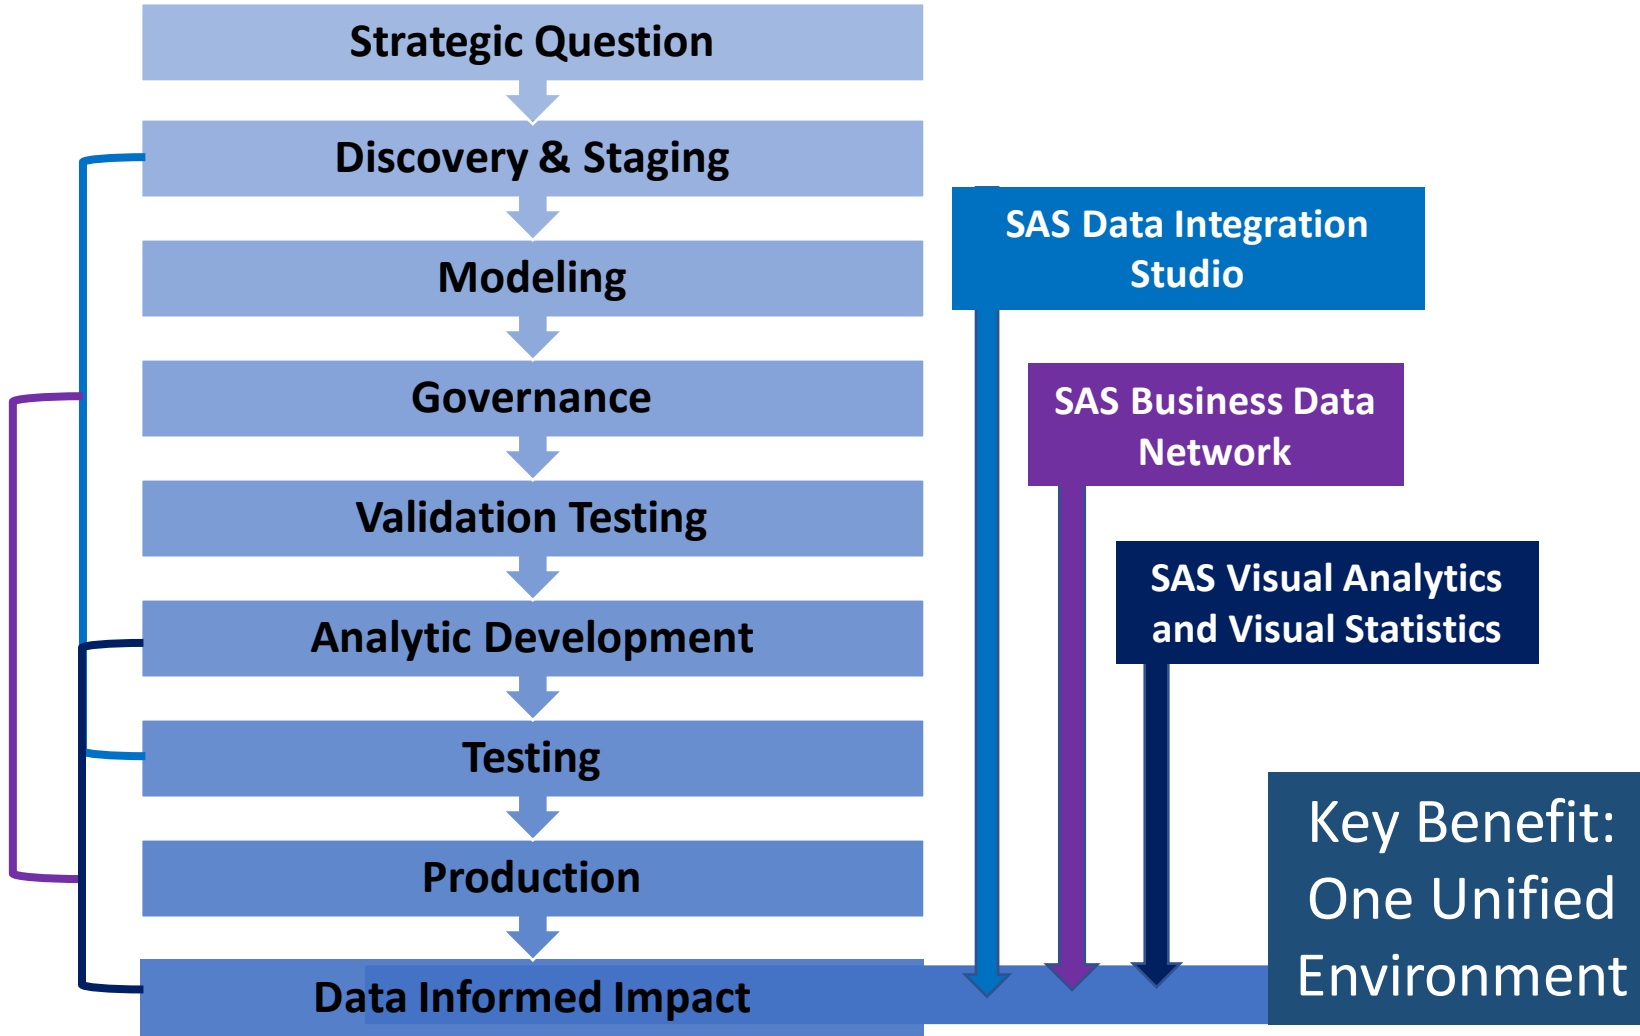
Strategic Question

Discovery & Staging

Modeling

Governance

Validation Testing

Analytic Development

Testing

Production

Data Informed Impact

SAS Data Integration Studio

SAS Business Data Network

SAS Visual Analytics and Visual Statistics

Key Benefit: One Unified Environment